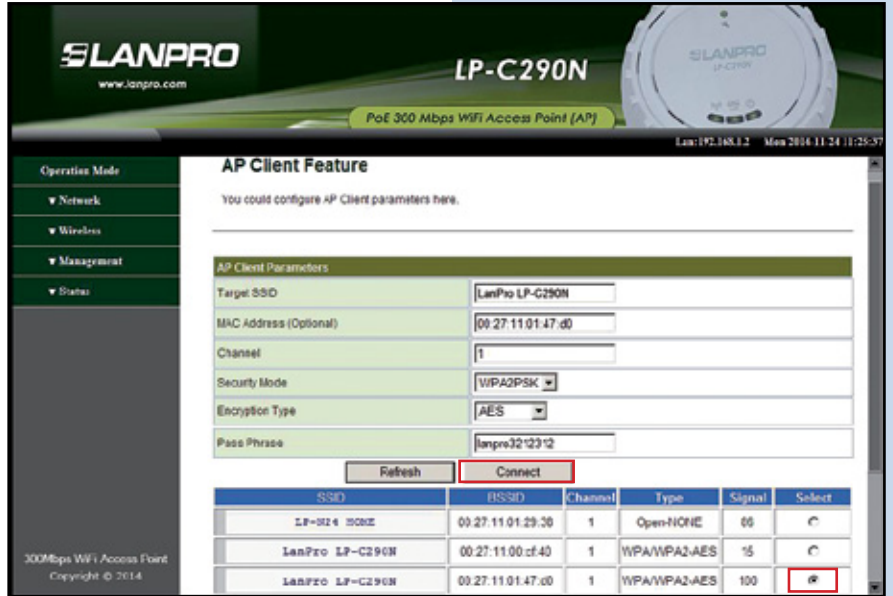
LANPRO
www.lanpro.com

LP-C290N

LANPRO
LP-C290N

PoE 300 Mbps WiFi Access Point (AP)

Lan:192.168.1.2 Mon 2016.11.24 11:25:37

Operation Mode
▾ Network
▾ Wireless
▾ Management
▾ Status

300Mbps WiFi Access Point
Copyright © 2014

AP Client Feature

You could configure AP Client parameters here.

| AP Client Parameters | |
|---|---|
| Target SSID | LanPro LP-C290N |
| MAC Address (Optional) | 00:27:11:01:47:d0 |
| Channel | 1 |
| Security Mode | WPA2PSK |
| Encryption Type | AES |
| Pass Phrase | lanpro3212312 |

Refresh Connect

| SSID | BSSID | Channel | Type | Signal | Select |
|---|---|---|---|---|---|
| LP-N24 NONE | 00:27:11:01:29:38 | 1 | Open-NONE | 86 | ○ |
| LanPro LP-C290N | 00:27:11:00:cf:40 | 1 | WPA/WPA2-AES | 15 | ○ |
| LanPro LP-C290N | 00:27:11:01:47:d0 | 1 | WPA/WPA2-AES | 100 | ◉ |